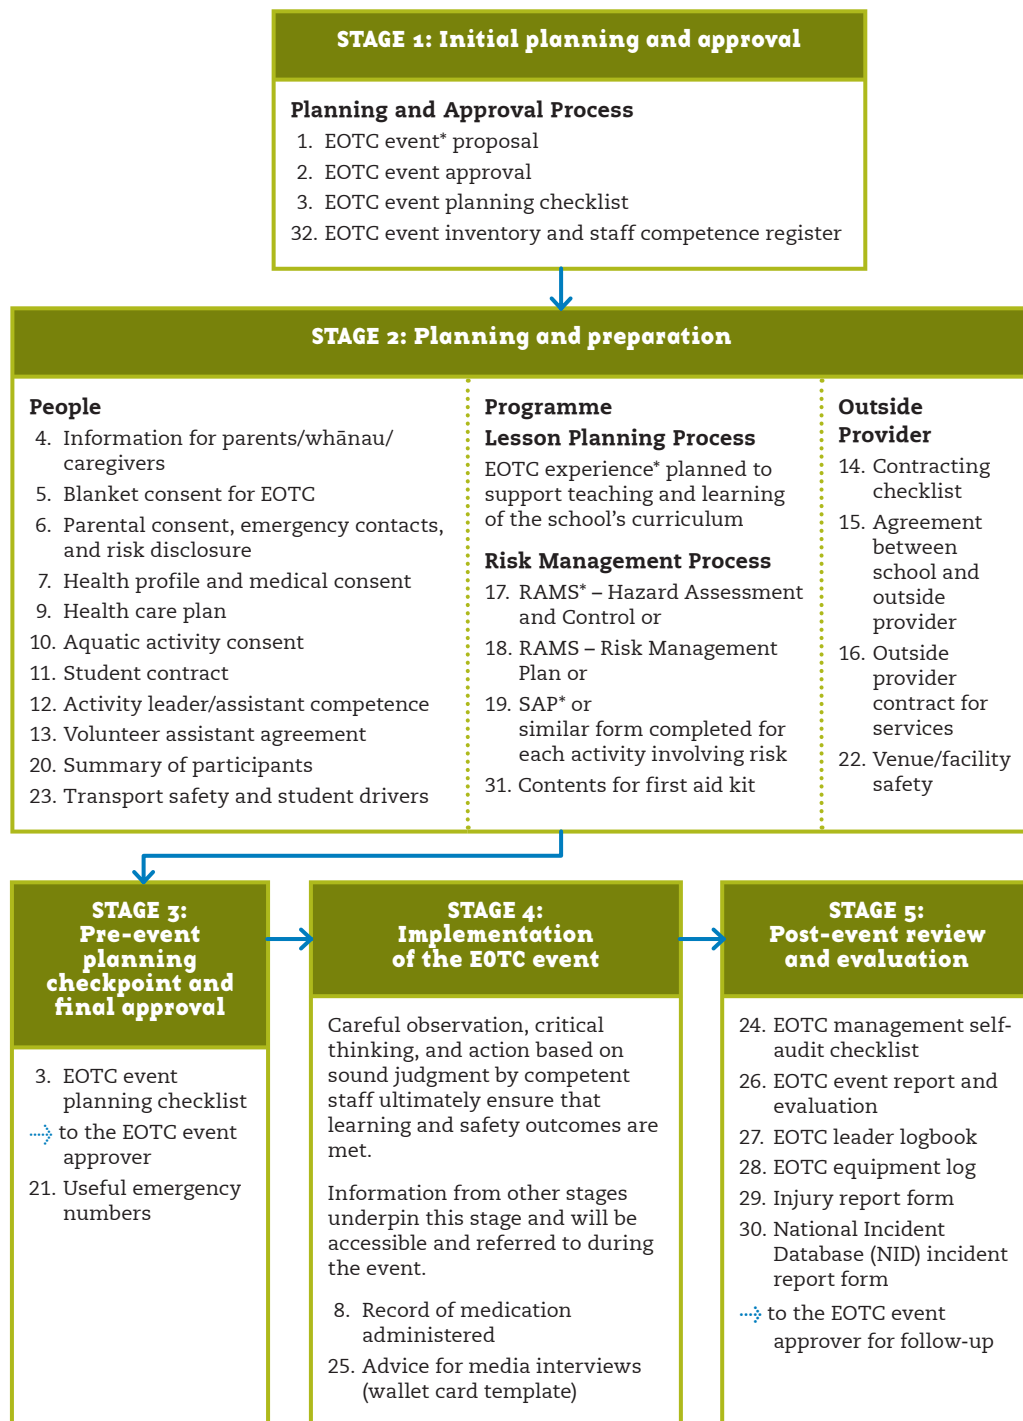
STAGE 1: Initial planning and approval

Planning and Approval Process
1. EOTC event* proposal
2. EOTC event approval
3. EOTC event planning checklist
32. EOTC event inventory and staff competence register

STAGE 2: Planning and preparation

People
4. Information for parents/whānau/caregivers
5. Blanket consent for EOTC
6. Parental consent, emergency contacts, and risk disclosure
7. Health profile and medical consent
9. Health care plan
10. Aquatic activity consent
11. Student contract
12. Activity leader/assistant competence
13. Volunteer assistant agreement
20. Summary of participants
23. Transport safety and student drivers

Programme
Lesson Planning Process
EOTC experience* planned to support teaching and learning of the school's curriculum

Risk Management Process
17. RAMS* – Hazard Assessment and Control or
18. RAMS – Risk Management Plan or
19. SAP* or similar form completed for each activity involving risk
31. Contents for first aid kit

Outside Provider
14. Contracting checklist
15. Agreement between school and outside provider
16. Outside provider contract for services
22. Venue/facility safety

STAGE 3: Pre-event planning checkpoint and final approval

3. EOTC event planning checklist
to the EOTC event approver
21. Useful emergency numbers

STAGE 4: Implementation of the EOTC event

Careful observation, critical thinking, and action based on sound judgment by competent staff ultimately ensure that learning and safety outcomes are met.

Information from other stages underpin this stage and will be accessible and referred to during the event.

8. Record of medication administered
25. Advice for media interviews (wallet card template)

STAGE 5: Post-event review and evaluation

24. EOTC management self-audit checklist
26. EOTC event report and evaluation
27. EOTC leader logbook
28. EOTC equipment log
29. Injury report form
30. National Incident Database (NID) incident report form
to the EOTC event approver for follow-up